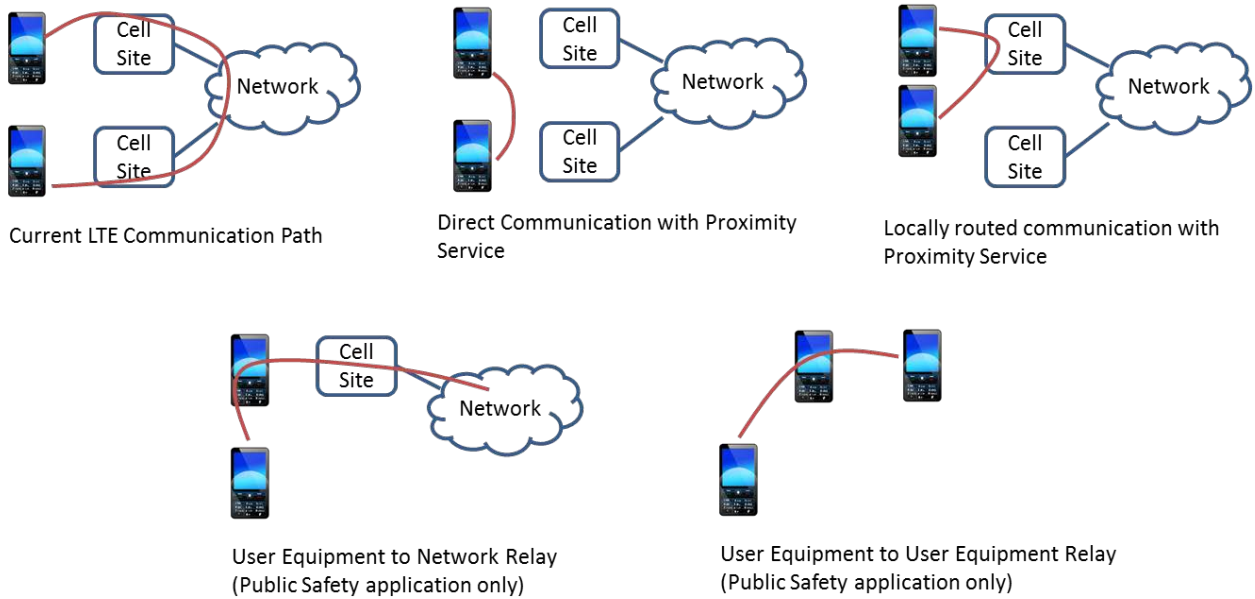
Cell Site

Network

Cell Site

Current LTE Communication Path

Cell Site

Network

Cell Site

Direct Communication with Proximity Service

Cell Site

Network

Cell Site

Locally routed communication with Proximity Service

Cell Site

Network

User Equipment to Network Relay (Public Safety application only)

User Equipment to User Equipment Relay (Public Safety application only)